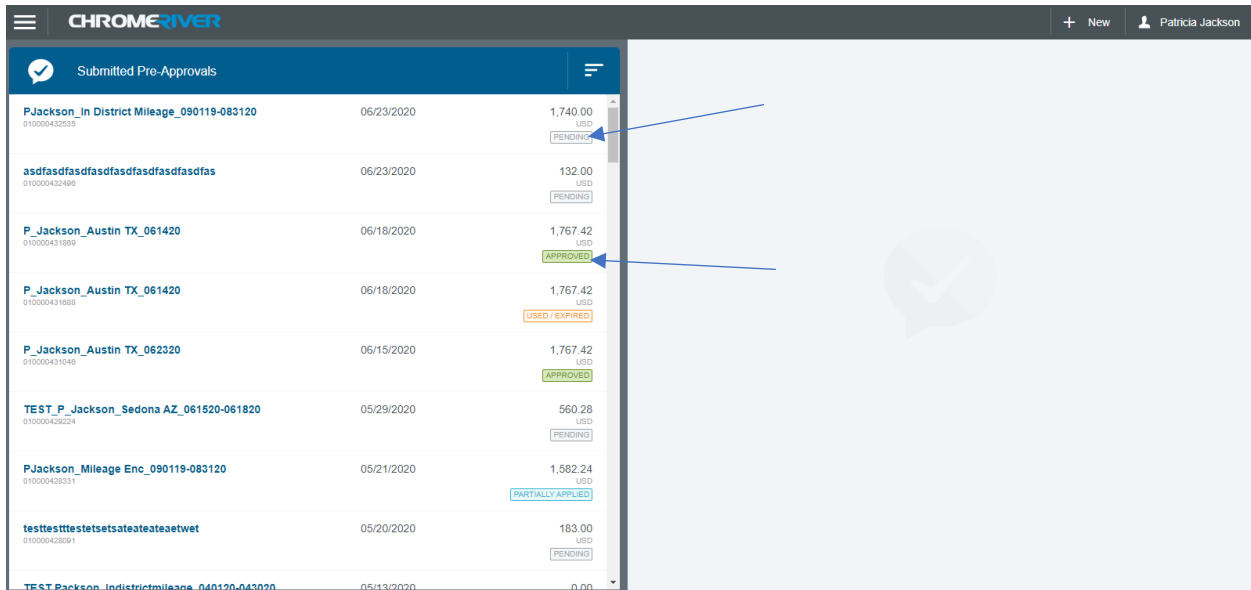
CHROMERIVER

+ New

Patricia Jackson

Submitted Pre-Approvals

PJackson_In District Mileage_090119-083120
010000432535
06/23/2020
1,740.00
USD
PENDING

asdfasdfasdfasdfasdfasdfasdfas
010000432496
06/23/2020
132.00
USD
PENDING

P_Jackson_Austin TX_061420
010000431869
06/18/2020
1,767.42
USD
APPROVED

P_Jackson_Austin TX_061420
010000431688
06/18/2020
1,767.42
USD
USED / EXPIRED

P_Jackson_Austin TX_062320
010000431046
06/15/2020
1,767.42
USD
APPROVED

TEST_P_Jackson_Sedona AZ_061520-061820
010000429224
05/29/2020
560.28
USD
PENDING

PJackson_Mileage Enc_090119-083120
010000428331
05/21/2020
1,582.24
USD
PARTIALLY APPLIED

testtestttestetsetsateateateaetwet
010000428091
05/20/2020
183.00
USD
PENDING

TEST Packson_Indistrictmileage_040120-043020
05/13/2020
0.00